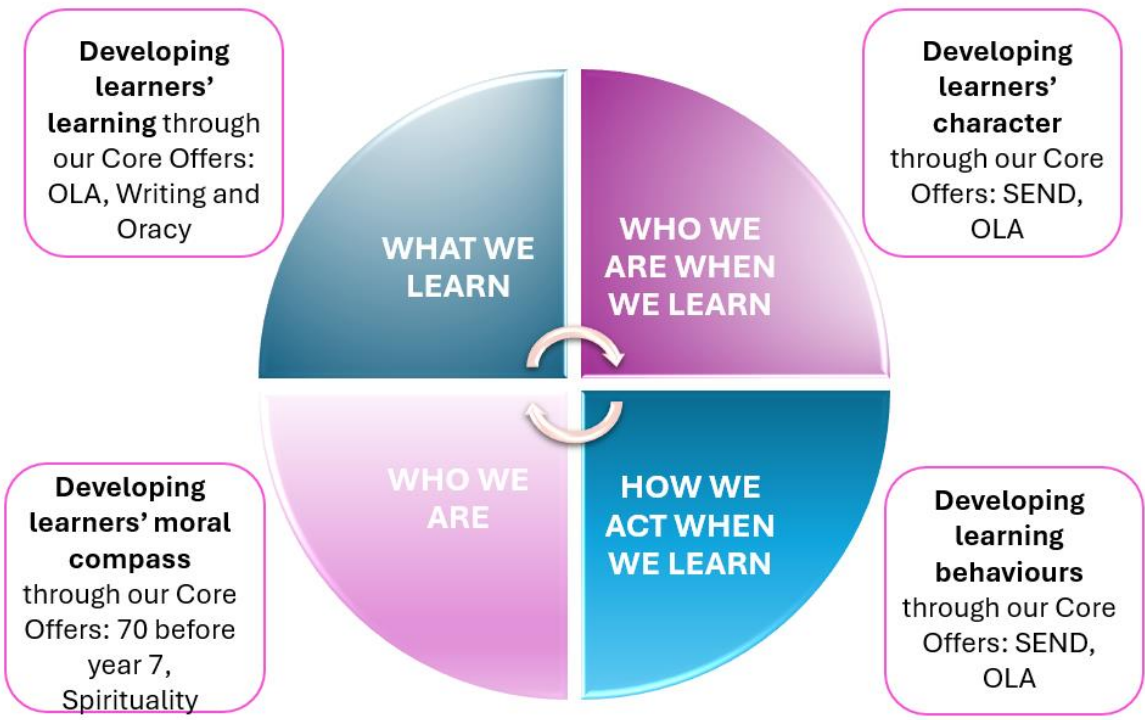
Developing learners' learning through our Core Offers: OLA, Writing and Oracy

Developing learners' character through our Core Offers: SEND, OLA

WHAT WE LEARN

WHO WE ARE WHEN WE LEARN

WHO WE ARE

HOW WE ACT WHEN WE LEARN

Developing learners' moral compass through our Core Offers: 70 before year 7, Spirituality

Developing learning behaviours through our Core Offers: SEND, OLA